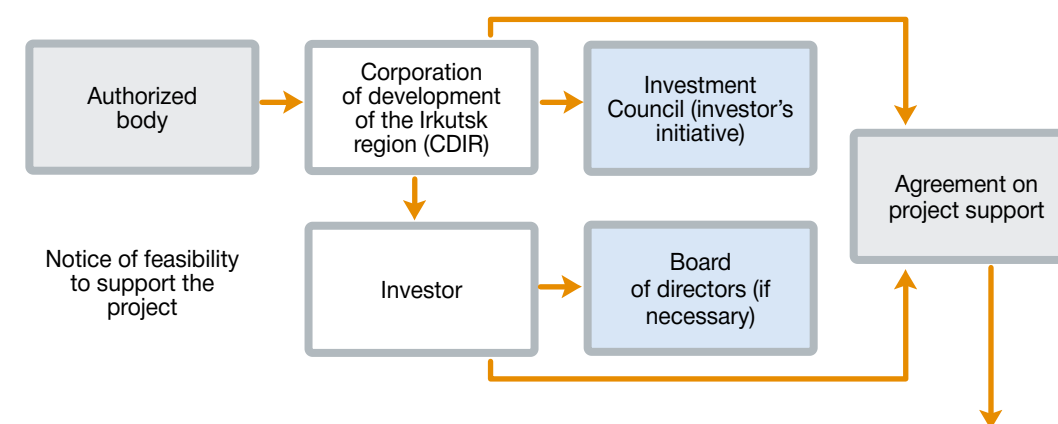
Authorized body

Corporation of development of the Irkutsk region (CDIR)

Investment Council (investor's initiative)

Agreement on project support

Notice of feasibility to support the project

Investor

Board of directors (if necessary)